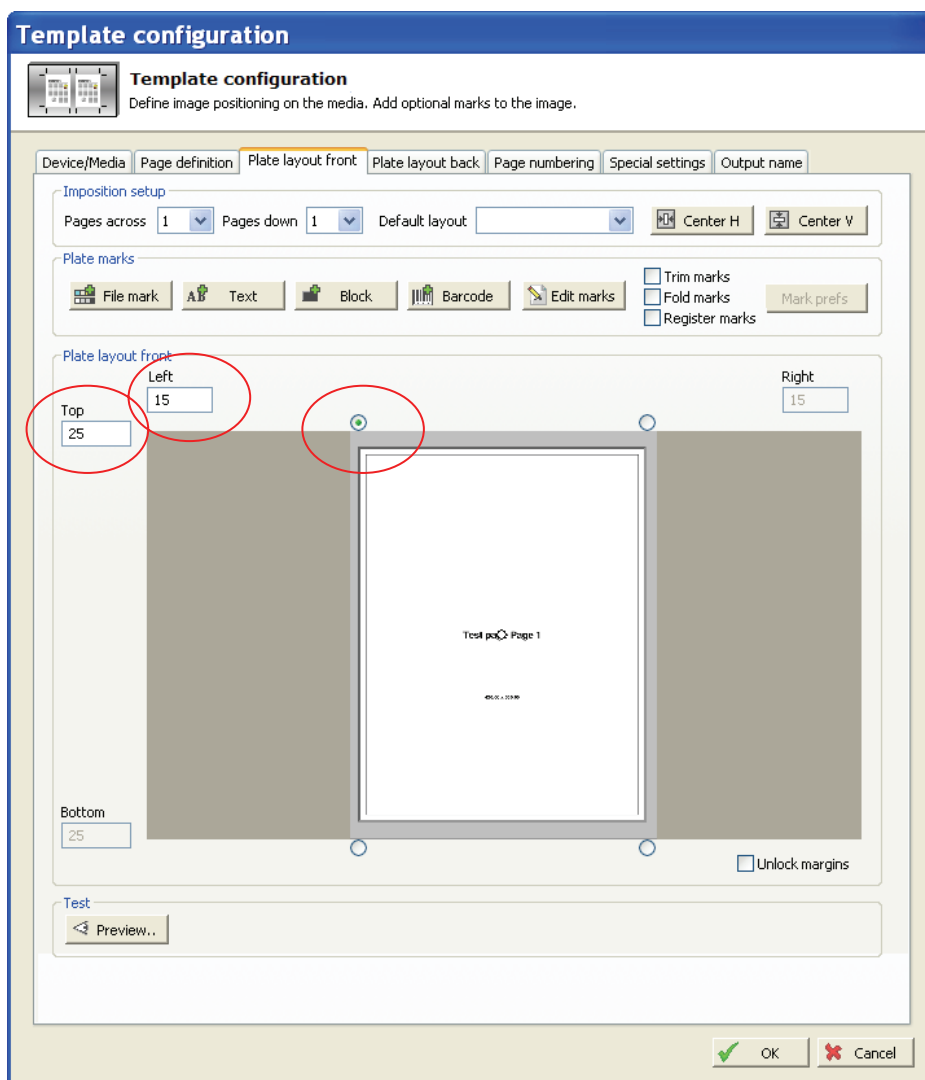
Template configuration

Template configuration
Define image positioning on the media. Add optional marks to the image.

Device/Media | Page definition | Plate layout front | Plate layout back | Page numbering | Special settings | Output name

Imposition setup
Pages across 1 Pages down 1 Default layout Center H Center V

Plate marks
File mark Text Block Barcode Edit marks Trim marks Fold marks Register marks Mark prefs

Plate layout front
Left 15
Top 25
Right 15

Test page Page 1

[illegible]

Bottom 25
Unlock margins

Test
Preview..

OK Cancel